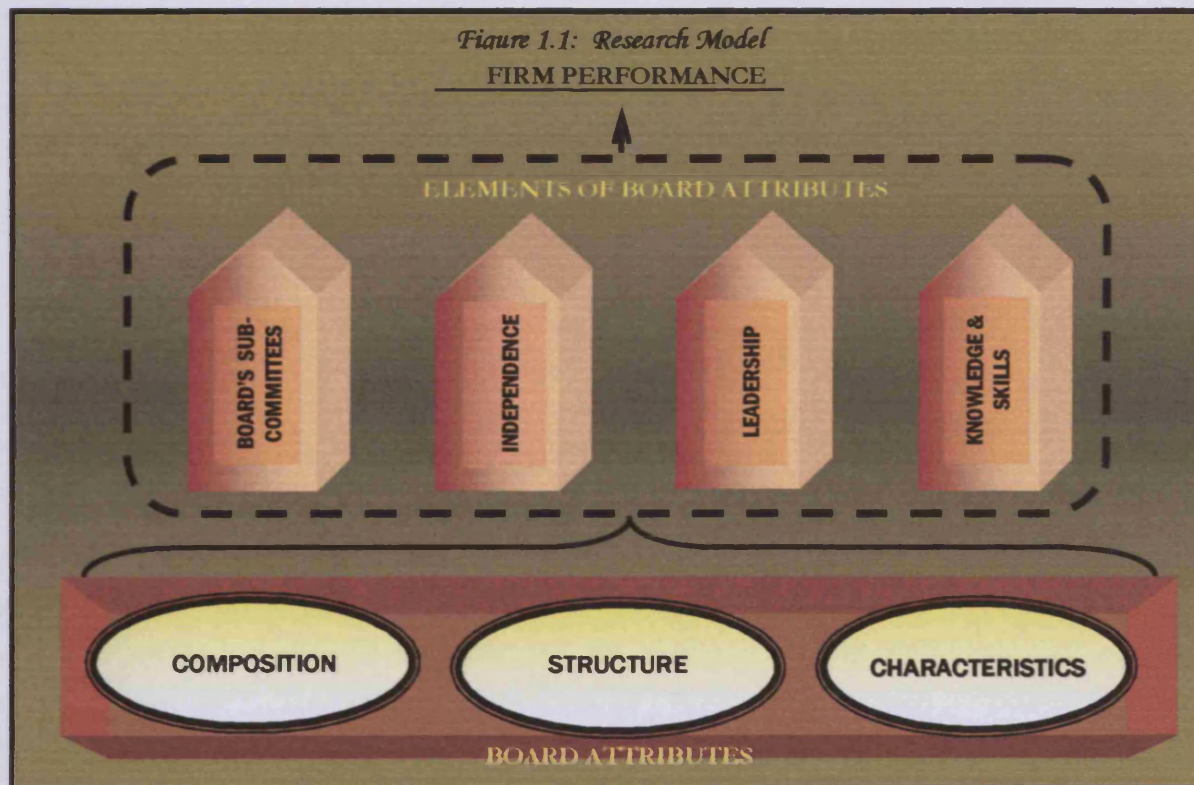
Figure 1.1: Research Model

FIRM PERFORMANCE

ELEMENTS OF BOARD ATTRIBUTES

BOARD'S SUB-COMMITTEES

INDEPENDENCE

LEADERSHIP

KNOWLEDGE & SKILLS

COMPOSITION

STRUCTURE

CHARACTERISTICS

BOARD ATTRIBUTES